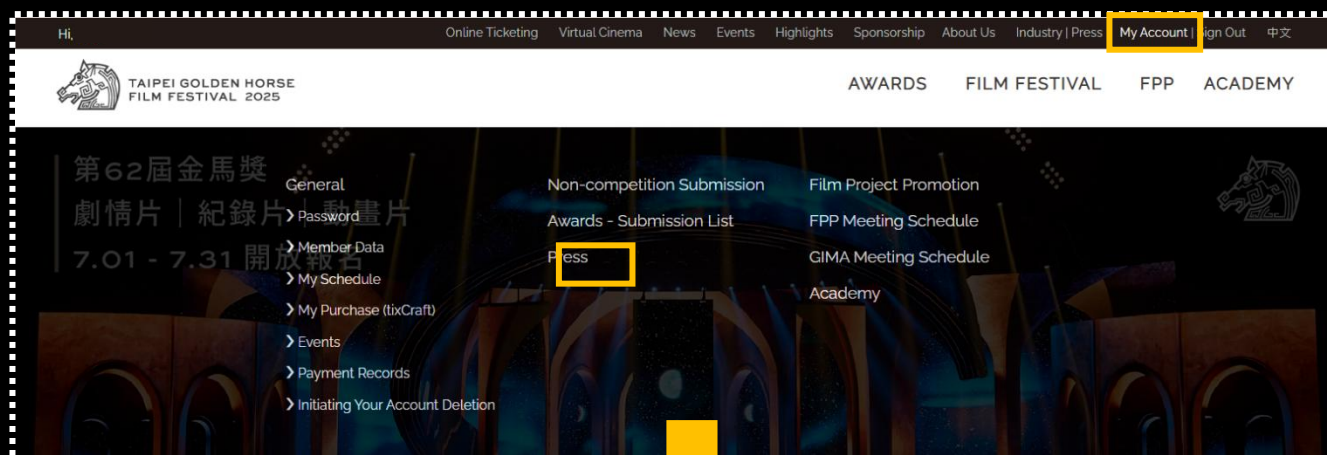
Hi,

Online Ticketing Virtual Cinema News Events Highlights Sponsorship About Us Industry | Press My Account | Sign Out 中文

TAIPEI GOLDEN HORSE FILM FESTIVAL 2025

AWARDS FILM FESTIVAL FPP ACADEMY

第62屆金馬獎
劇情片｜紀錄片｜動畫片
7.01 - 7.31 開放報名

General
❯ Password
❯ Member Data
❯ My Schedule
❯ My Purchase (tixCraft)
❯ Events
❯ Payment Records
❯ Initiating Your Account Deletion

Non-competition Submission
Awards - Submission List
Press

Film Project Promotion
FPP Meeting Schedule
GIMA Meeting Schedule
Academy